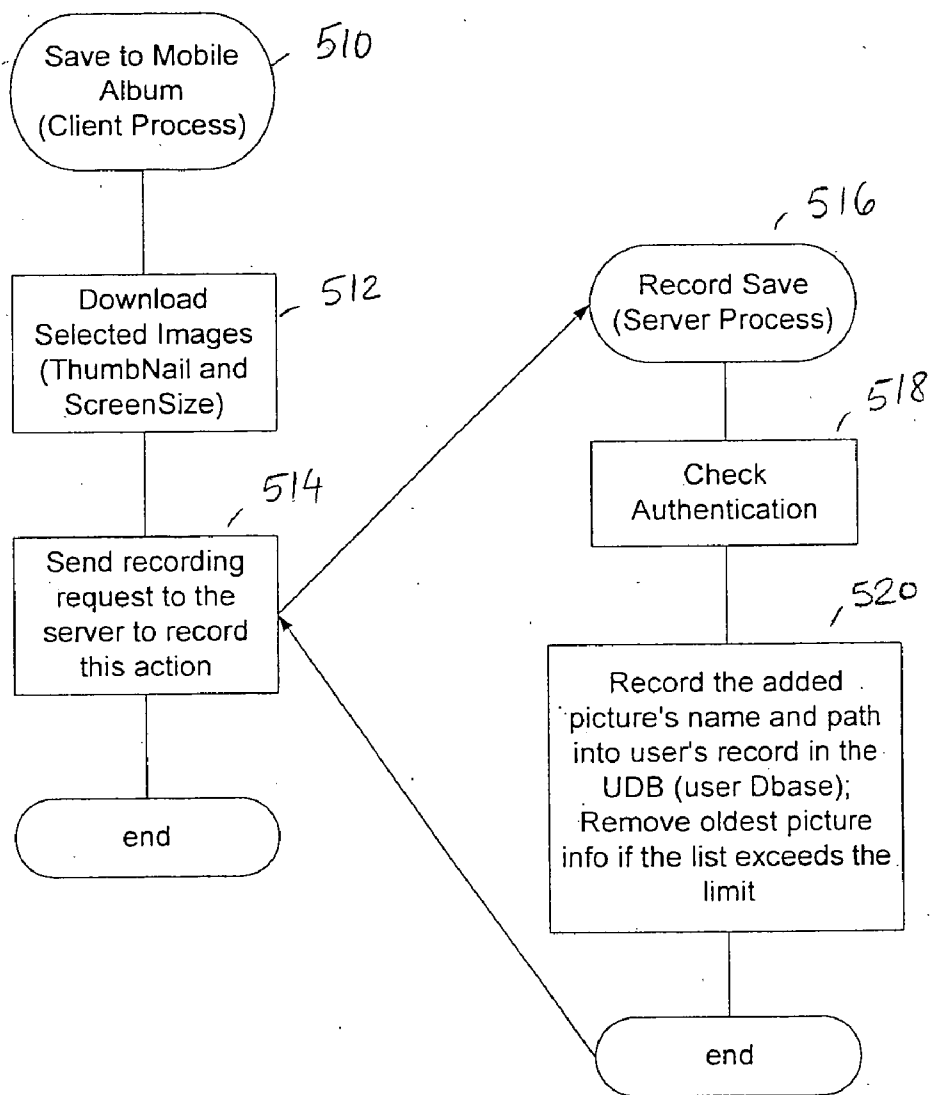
Save to Mobile Album (Client Process)

510

Download Selected Images (ThumbNail and ScreenSize)

512

514

Send recording request to the server to record this action

end

516

Record Save (Server Process)

518

Check Authentication

520

Record the added picture's name and path into user's record in the UDB (user Dbase); Remove oldest picture info if the list exceeds the limit

end